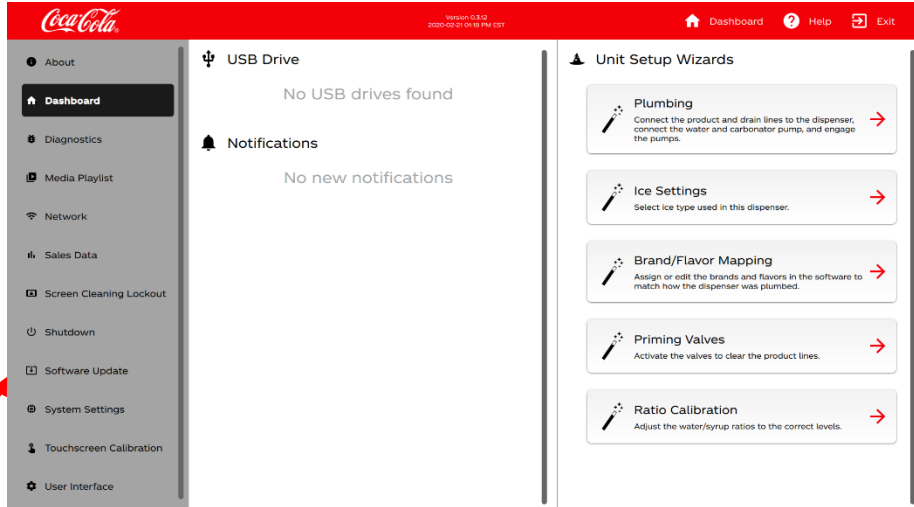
Coca-Cola

Version 0.3.12
2020-02-21 01:18 PM CST

Dashboard
Help
Exit

About
Dashboard
Diagnostics
Media Playlist
Network
Sales Data
Screen Cleaning Lockout
Shutdown
Software Update
System Settings
Touchscreen Calibration
User Interface

USB Drive

No USB drives found

Notifications

No new notifications

Unit Setup Wizards

Plumbing
Connect the product and drain lines to the dispenser, connect the water and carbonator pump, and engage the pumps.

Ice Settings
Select ice type used in this dispenser.

Brand/Flavor Mapping
Assign or edit the brands and flavors in the software to match how the dispenser was plumbed.

Priming Valves
Activate the valves to clear the product lines.

Ratio Calibration
Adjust the water/syrup ratios to the correct levels.